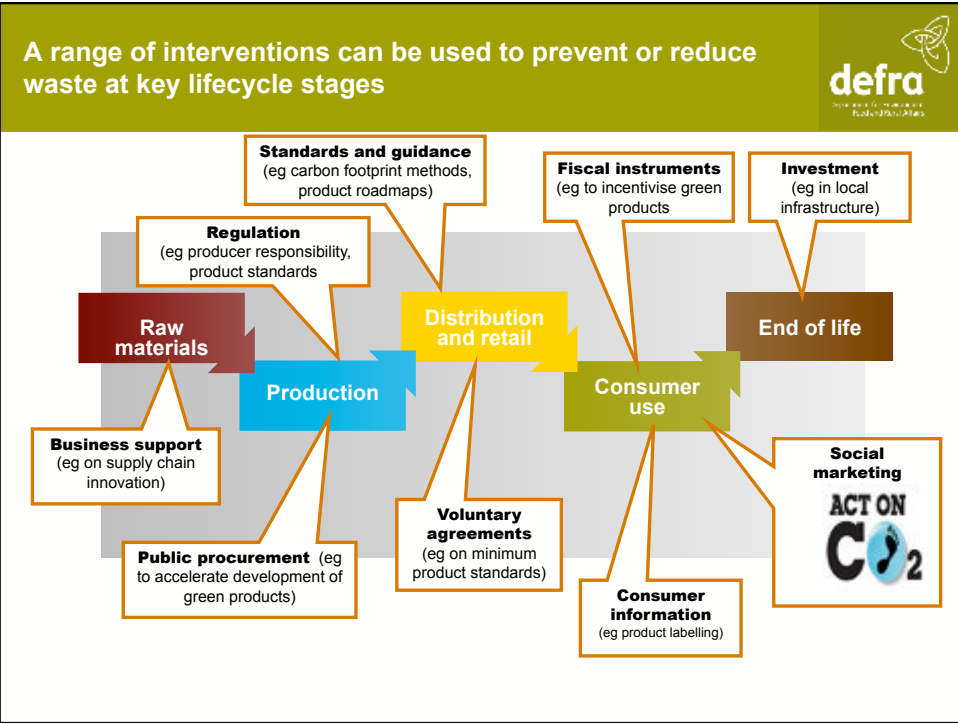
A range of interventions can be used to prevent or reduce waste at key lifecycle stages

defra

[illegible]

Standards and guidance (eg carbon footprint methods, product roadmaps)

Fiscal instruments (eg to incentivise green products)

Investment (eg in local infrastructure)

Regulation (eg producer responsibility, product standards

Raw materials

Production

Distribution and retail

Consumer use

End of life

Business support (eg on supply chain innovation)

Social marketing

ACT ON $CO_2$

Voluntary agreements (eg on minimum product standards)

Public procurement (eg to accelerate development of green products)

Consumer information (eg product labelling)